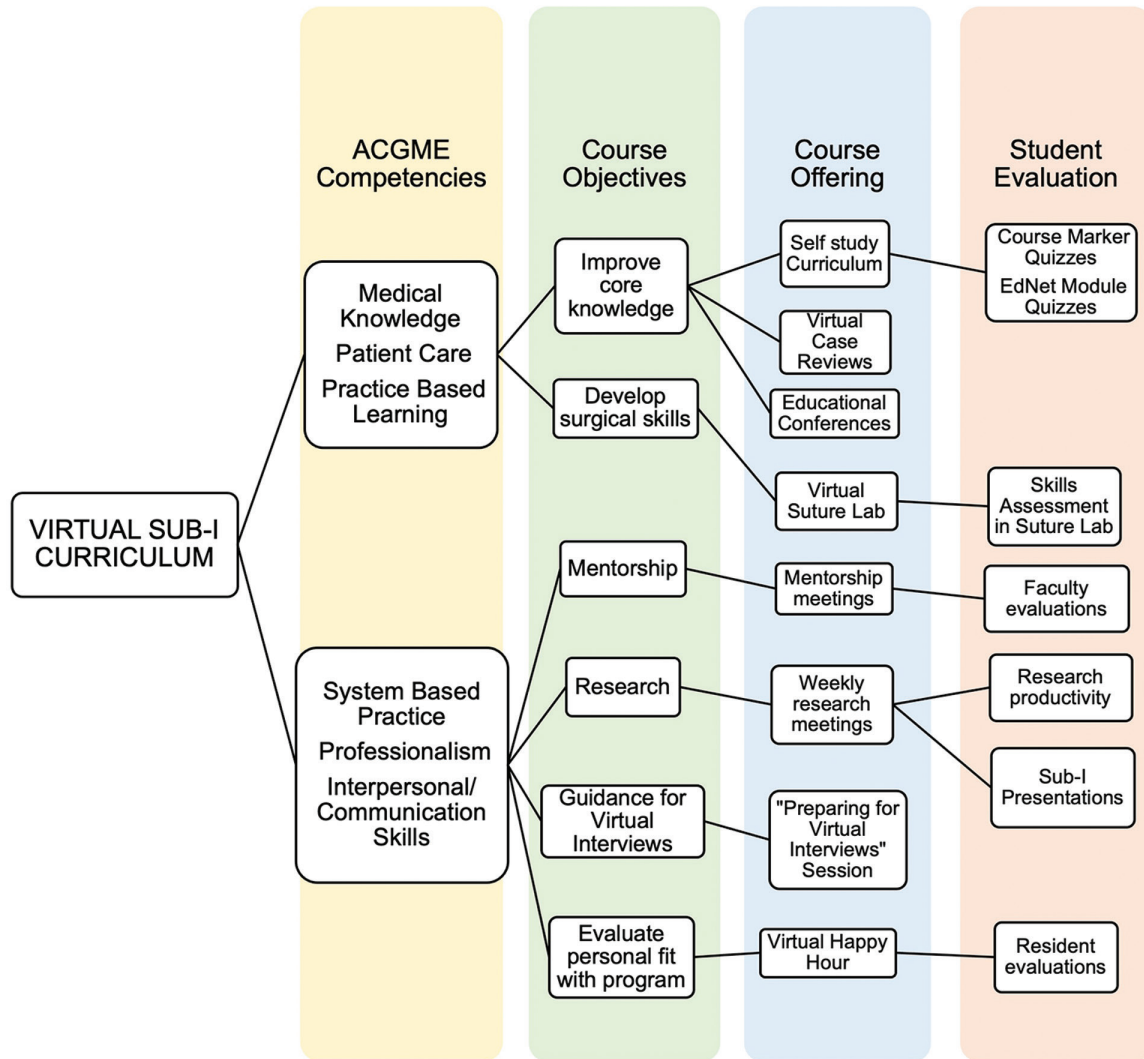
ACGME Competencies

Course Objectives

Course Offering

Student Evaluation

VIRTUAL SUB-I CURRICULUM

Medical Knowledge
Patient Care
Practice Based Learning

Improve core knowledge

Self study Curriculum

Course Marker Quizzes
EdNet Module Quizzes

Virtual Case Reviews

Educational Conferences

Develop surgical skills

Virtual Suture Lab

Skills Assessment in Suture Lab

System Based Practice
Professionalism
Interpersonal/ Communication Skills

Mentorship

Mentorship meetings

Faculty evaluations

Research

Weekly research meetings

Research productivity

Sub-I Presentations

Guidance for Virtual Interviews

"Preparing for Virtual Interviews" Session

Evaluate personal fit with program

Virtual Happy Hour

Resident evaluations